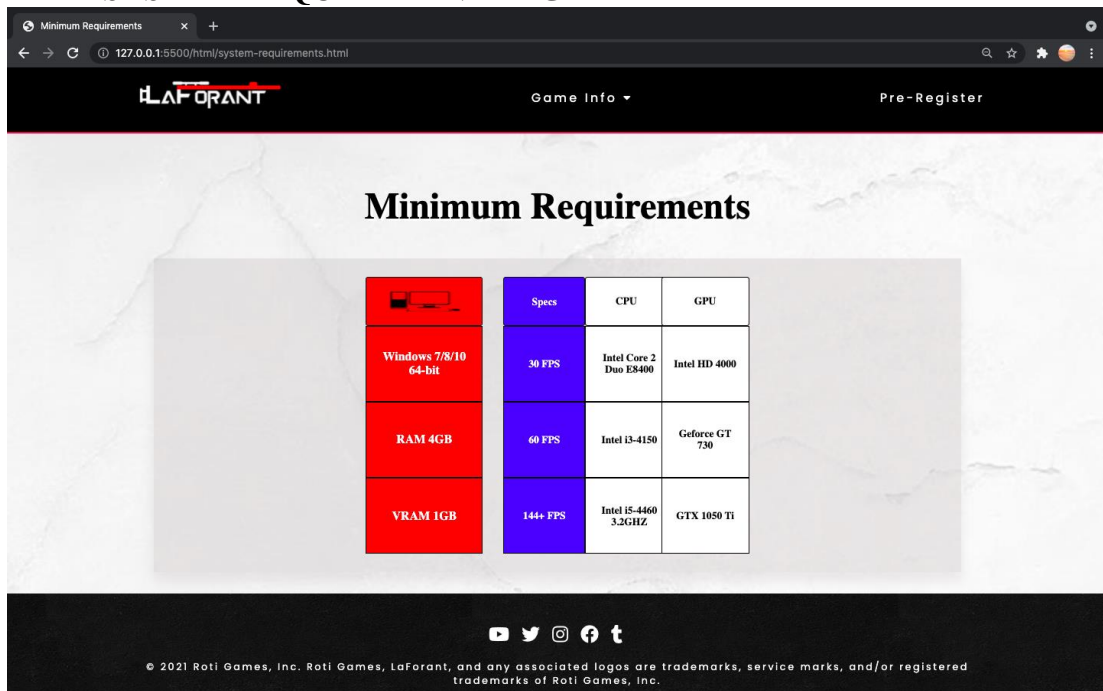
Minimum Requirements × +

127.0.0.1:5500/html/system-requirements.html

LAFORANT

Game Info ▾

Pre-Register

Minimum Requirements

| |
|---|
| Windows 7/8/10 64-bit |
| RAM 4GB |
| VRAM 1GB |

| Specs | CPU | GPU |
|---|---|---|
| 30 FPS | Intel Core 2 Duo E8400 | Intel HD 4000 |
| 60 FPS | Intel i3-4150 | Geforce GT 730 |
| 144+ FPS | Intel i5-4460 3.2GHZ | GTX 1050 Ti |

© 2021 Roti Games, Inc. Roti Games, LaForant, and any associated logos are trademarks, service marks, and/or registered trademarks of Roti Games, Inc.